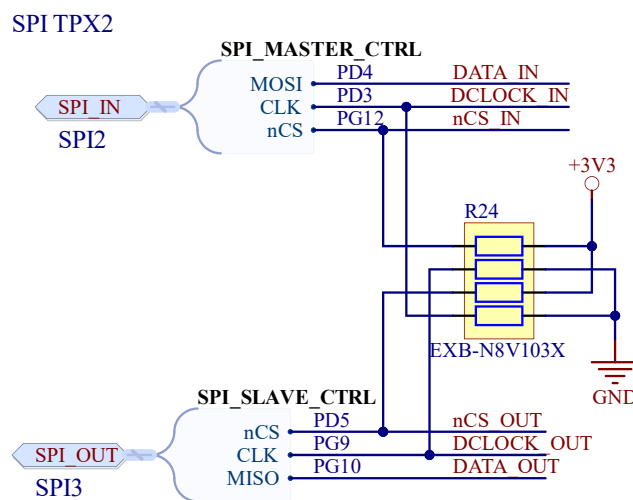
SPI TPX2

SPI_MASTER_CTRL

SPI_IN

SPI2

MOSI
CLK
nCS

PD4
PD3
PG12

DATA_IN
DCLOCK_IN
nCS_IN

+3V3

R24

EXB-N8V103X

GND

SPI_SLAVE_CTRL

SPI_OUT

SPI3

nCS
CLK
MISO

PD5
PG9
PG10

nCS_OUT
DCLOCK_OUT
DATA_OUT